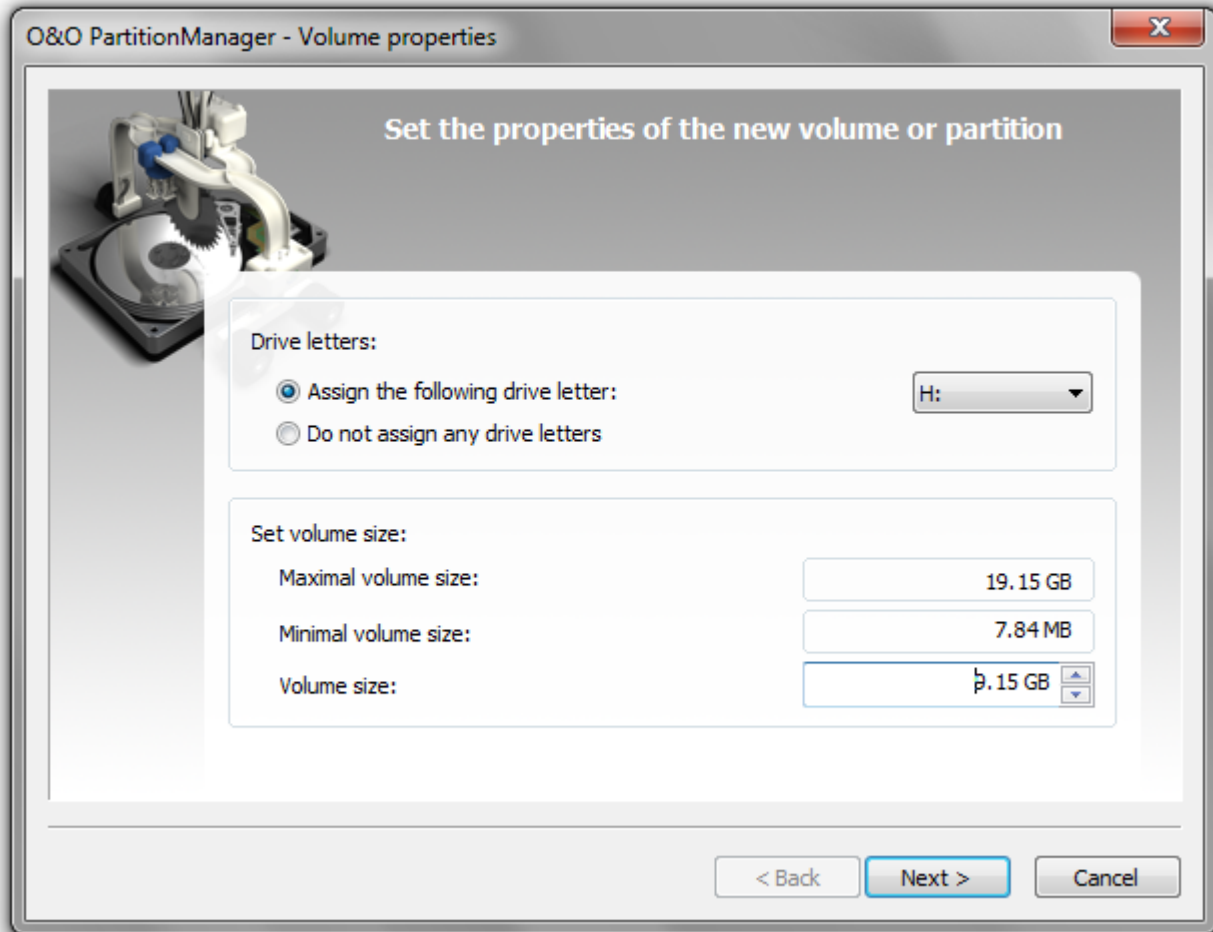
O&O PartitionManager - Volume properties

Set the properties of the new volume or partition

Drive letters:

Assign the following drive letter:

H:

Do not assign any drive letters

Set volume size:

Maximal volume size:

19.15 GB

Minimal volume size:

7.84 MB

Volume size:

9.15 GB

< Back

Next >

Cancel